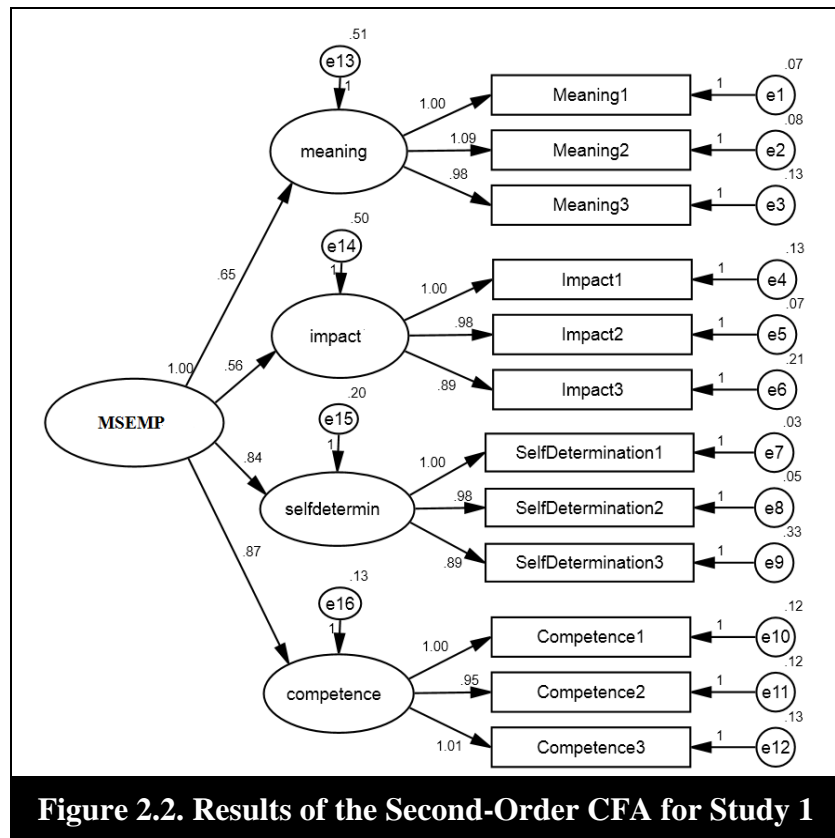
.51
e13
1
meaning
1.00
1.09
.98
Meaning1
Meaning2
Meaning3
1
1
1
e1
e2
e3
.07
.08
.13

.50
e14
1
impact
1.00
.98
.89
Impact1
Impact2
Impact3
1
1
1
e4
e5
e6
.13
.07
.21

.65
1.00
.56
MSEMP
.84
.87

.20
e15
1
selfdetermin
1.00
.98
.89
SelfDetermination1
SelfDetermination2
SelfDetermination3
1
1
1
e7
e8
e9
.03
.05
.33

.13
e16
1
competence
1.00
.95
1.01
Competence1
Competence2
Competence3
1
1
1
e10
e11
e12
.12
.12
.13

Figure 2.2. Results of the Second-Order CFA for Study 1